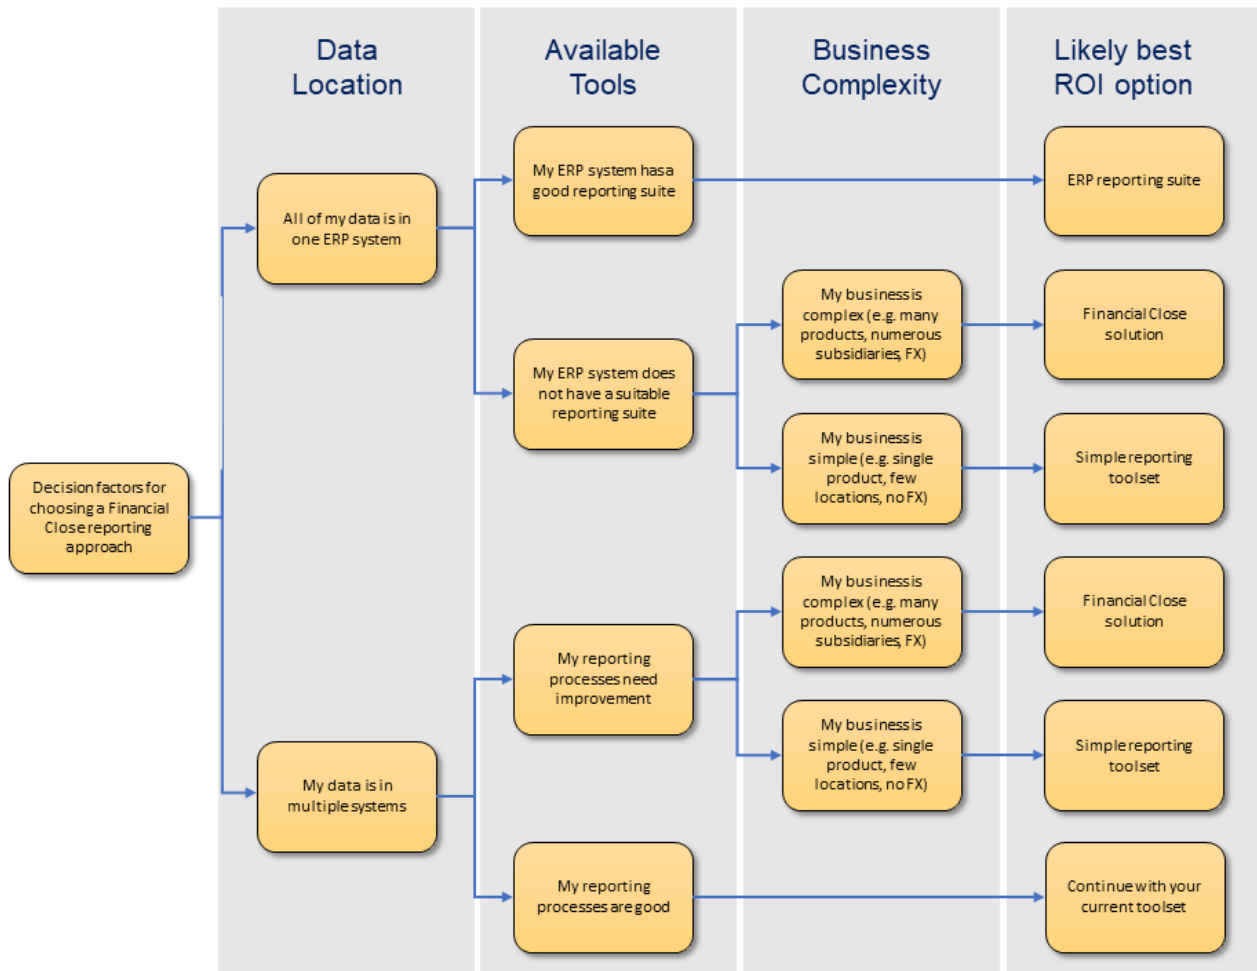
Data Location

Available Tools

Business Complexity

Likely best ROI option

Decision factors for choosing a Financial Close reporting approach

All of my data is in one ERP system

My ERP system has a good reporting suite

ERP reporting suite

My ERP system does not have a suitable reporting suite

My business is complex (e.g. many products, numerous subsidiaries, FX)

Financial Close solution

My business is simple (e.g. single product, few locations, no FX)

Simple reporting toolset

My data is in multiple systems

My reporting processes need improvement

My business is complex (e.g. many products, numerous subsidiaries, FX)

Financial Close solution

My business is simple (e.g. single product, few locations, no FX)

Simple reporting toolset

My reporting processes are good

Continue with your current toolset